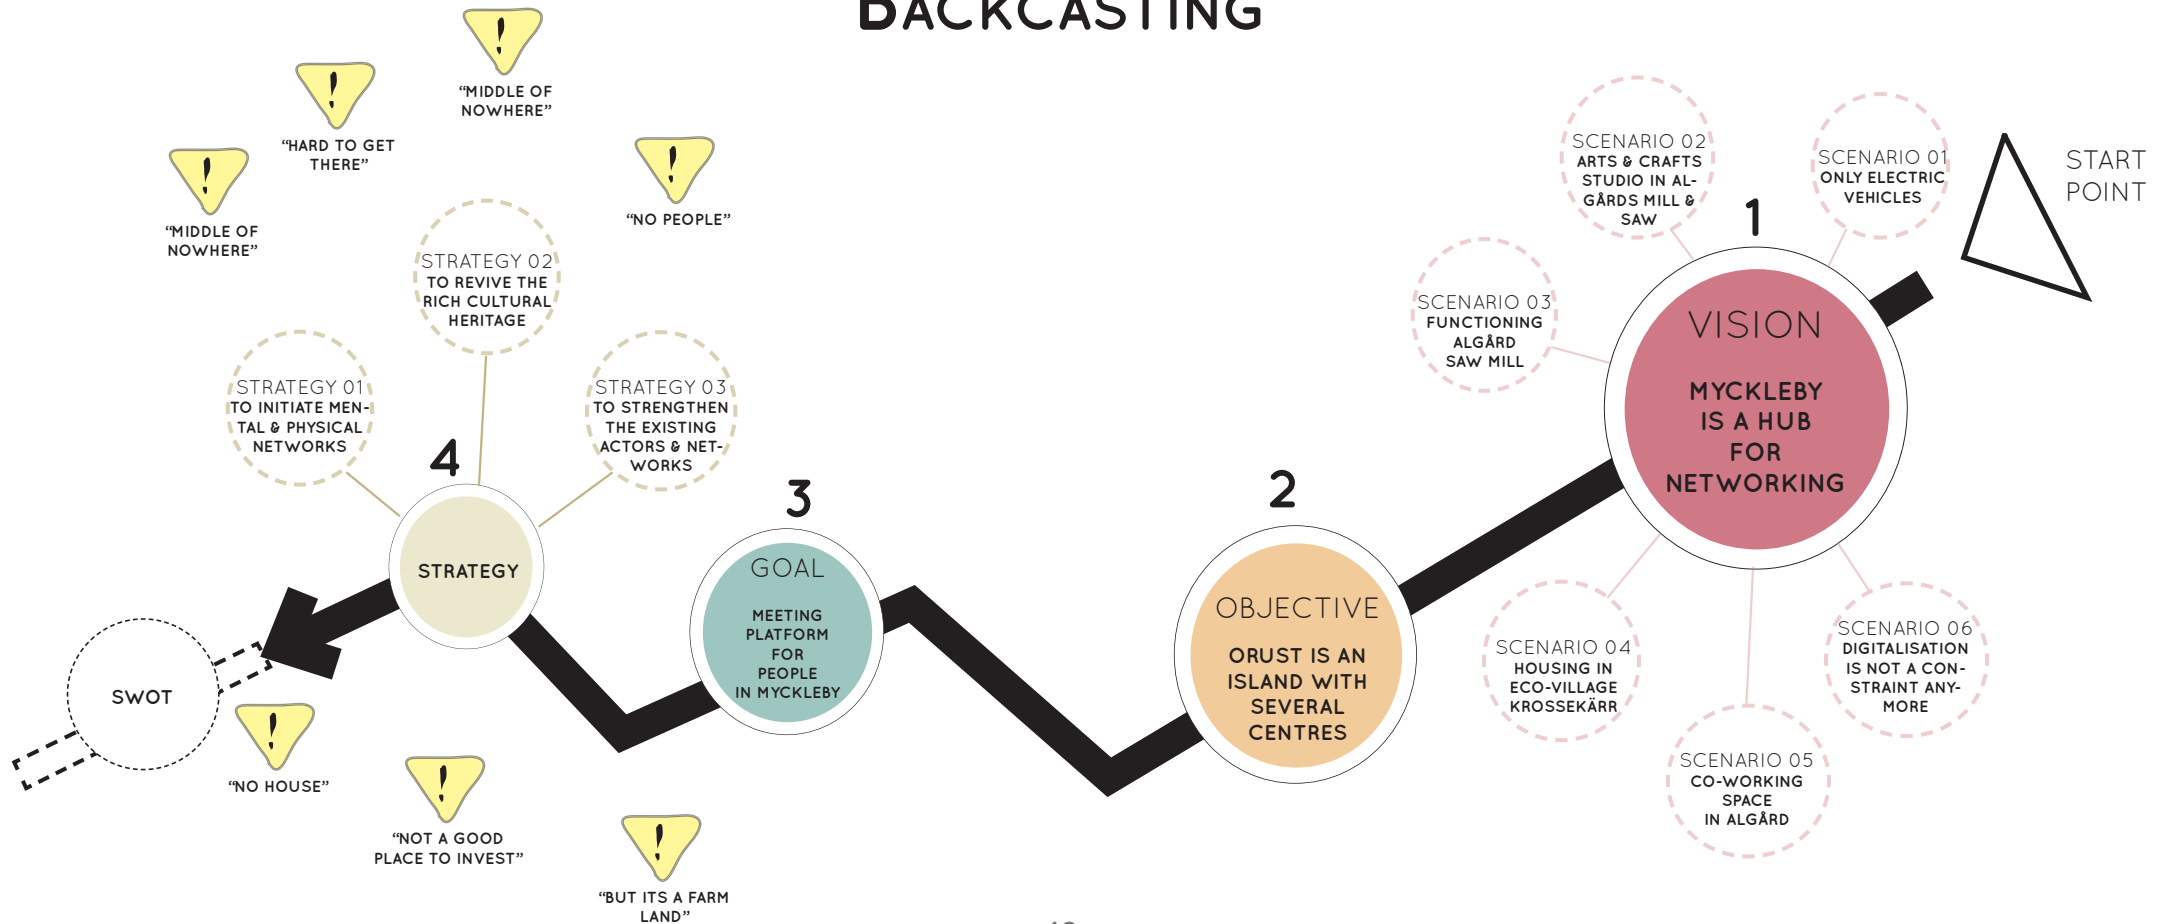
BACKCASTING

!
"MIDDLE OF NOWHERE"

!
"HARD TO GET THERE"

!
"MIDDLE OF NOWHERE"

!
"NO PEOPLE"

STRATEGY 02
TO REVIVE THE RICH CULTURAL HERITAGE

STRATEGY 01
TO INITIATE MENTAL & PHYSICAL NETWORKS

STRATEGY 03
TO STRENGTHEN THE EXISTING ACTORS & NETWORKS

4
STRATEGY

3
GOAL
MEETING PLATFORM FOR PEOPLE IN MYCKLEBY

2
OBJECTIVE
ORUST IS AN ISLAND WITH SEVERAL CENTRES

1
VISION
MYCKLEBY IS A HUB FOR NETWORKING

START POINT

SCENARIO 02
ARTS & CRAFTS STUDIO IN ALGÅRDS MILL & SAW

SCENARIO 01
ONLY ELECTRIC VEHICLES

SCENARIO 03
FUNCTIONING ALGÅRD SAW MILL

SCENARIO 04
HOUSING IN ECO-VILLAGE KROSSEKÄRR

SCENARIO 05
CO-WORKING SPACE IN ALGÅRD

SCENARIO 06
DIGITALISATION IS NOT A CONSTRAINT ANYMORE

SWOT

!
"NO HOUSE"

!
"NOT A GOOD PLACE TO INVEST"

!
"BUT ITS A FARM LAND"